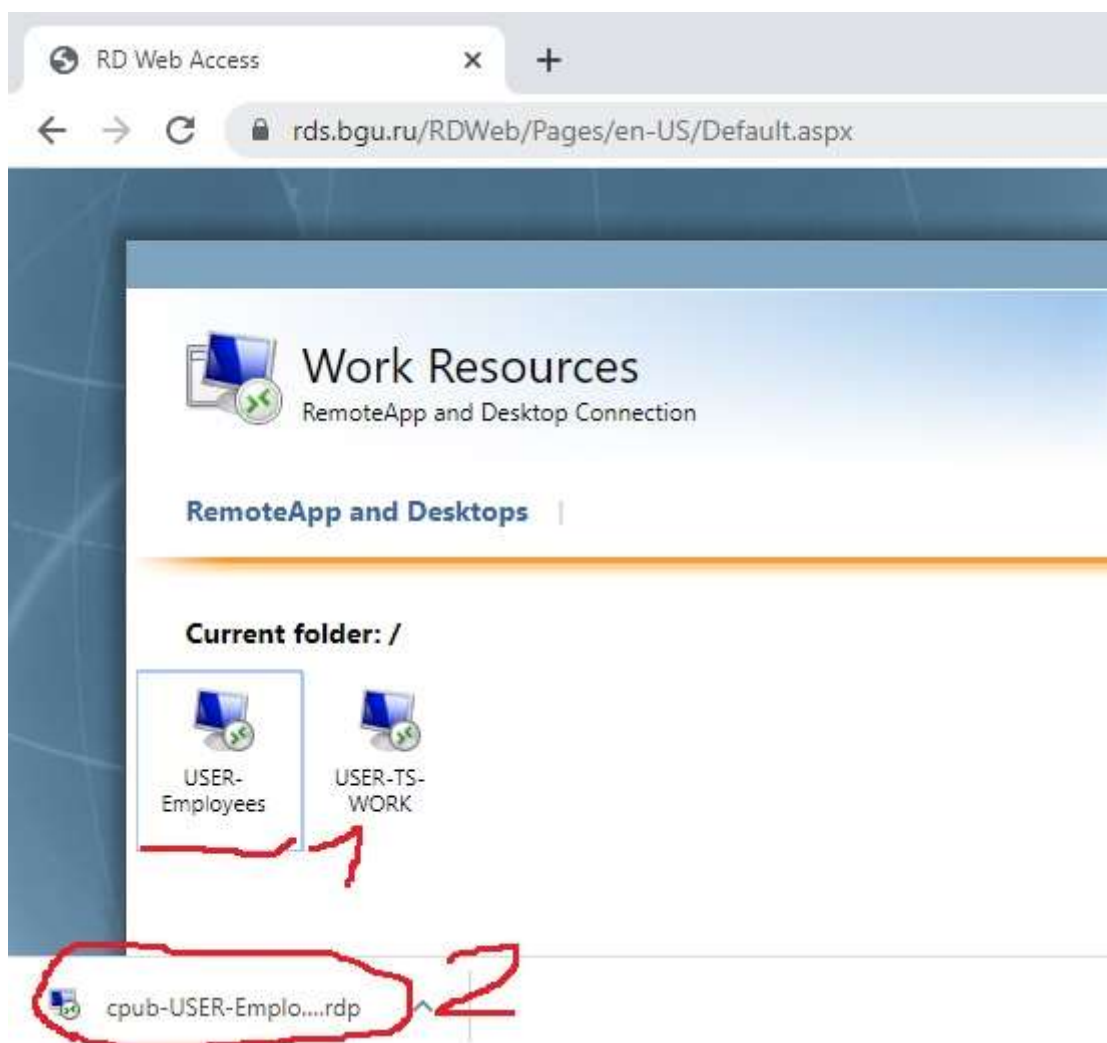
RD Web Access
rds.bgu.ru/RDWeb/Pages/en-US/Default.aspx

Work Resources
RemoteApp and Desktop Connection

RemoteApp and Desktops

Current folder: /

USER-Employees
USER-TS-WORK

1

cpub-USER-Emplo....rdp

2